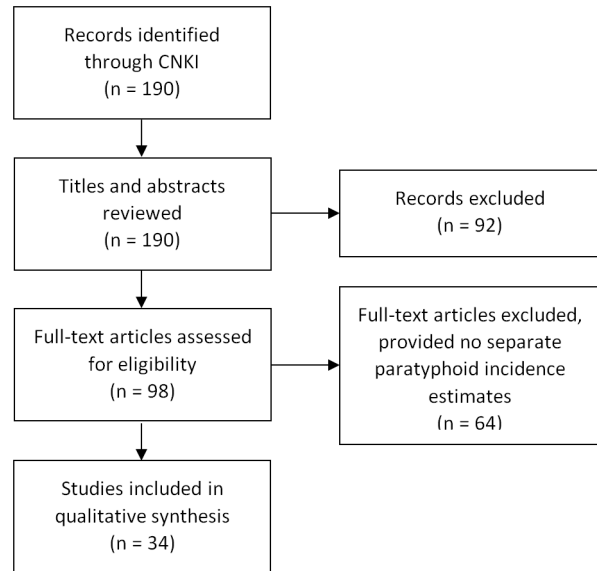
Records identified through CNKI
(n = 190)

Titles and abstracts reviewed
(n = 190)

Records excluded
(n = 92)

Full-text articles assessed for eligibility
(n = 98)

Full-text articles excluded, provided no separate paratyphoid incidence estimates
(n = 64)

Studies included in qualitative synthesis
(n = 34)